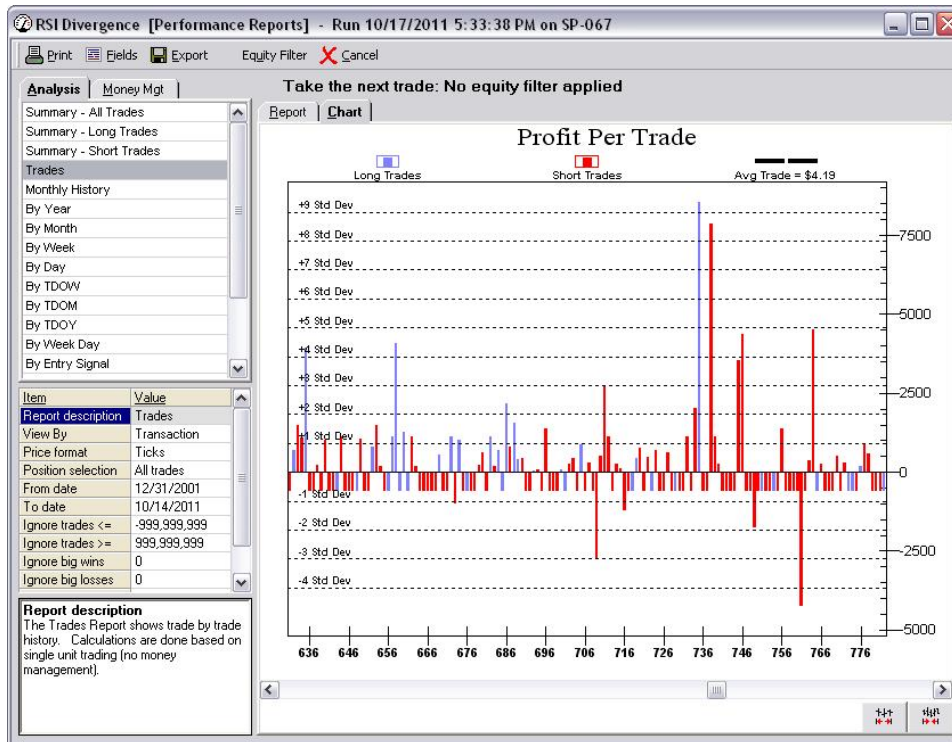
RSI Divergence [Performance Reports] - Run 10/17/2011 5:33:38 PM on SP-067

Print Fields Export Equity Filter Cancel

Analysis | Money Mgt

Take the next trade: No equity filter applied

Summary - All Trades
Summary - Long Trades
Summary - Short Trades
Trades
Monthly History
By Year
By Month
By Week
By Day
By TDOW
By TDOM
By TDOY
By Week Day
By Entry Signal

| Item | Value |
|---|---|
| Report description | Trades |
| View By | Transaction |
| Price format | Ticks |
| Position selection | All trades |
| From date | 12/31/2001 |
| To date | 10/14/2011 |
| Ignore trades <= | -999,999,999 |
| Ignore trades >= | 999,999,999 |
| Ignore big wins | 0 |
| Ignore big losses | 0 |

Report description
The Trades Report shows trade by trade history. Calculations are done based on single unit trading (no money management).

Report | Chart

Profit Per Trade

Long Trades Short Trades Avg Trade = $4.19

+9 Std Dev
+8 Std Dev
+7 Std Dev
+6 Std Dev
+5 Std Dev
+4 Std Dev
+3 Std Dev
+2 Std Dev
+1 Std Dev
-1 Std Dev
-2 Std Dev
-3 Std Dev
-4 Std Dev

7500
5000
2500
0
-2500
-5000

636 646 656 666 676 686 696 706 716 726 736 746 756 766 776